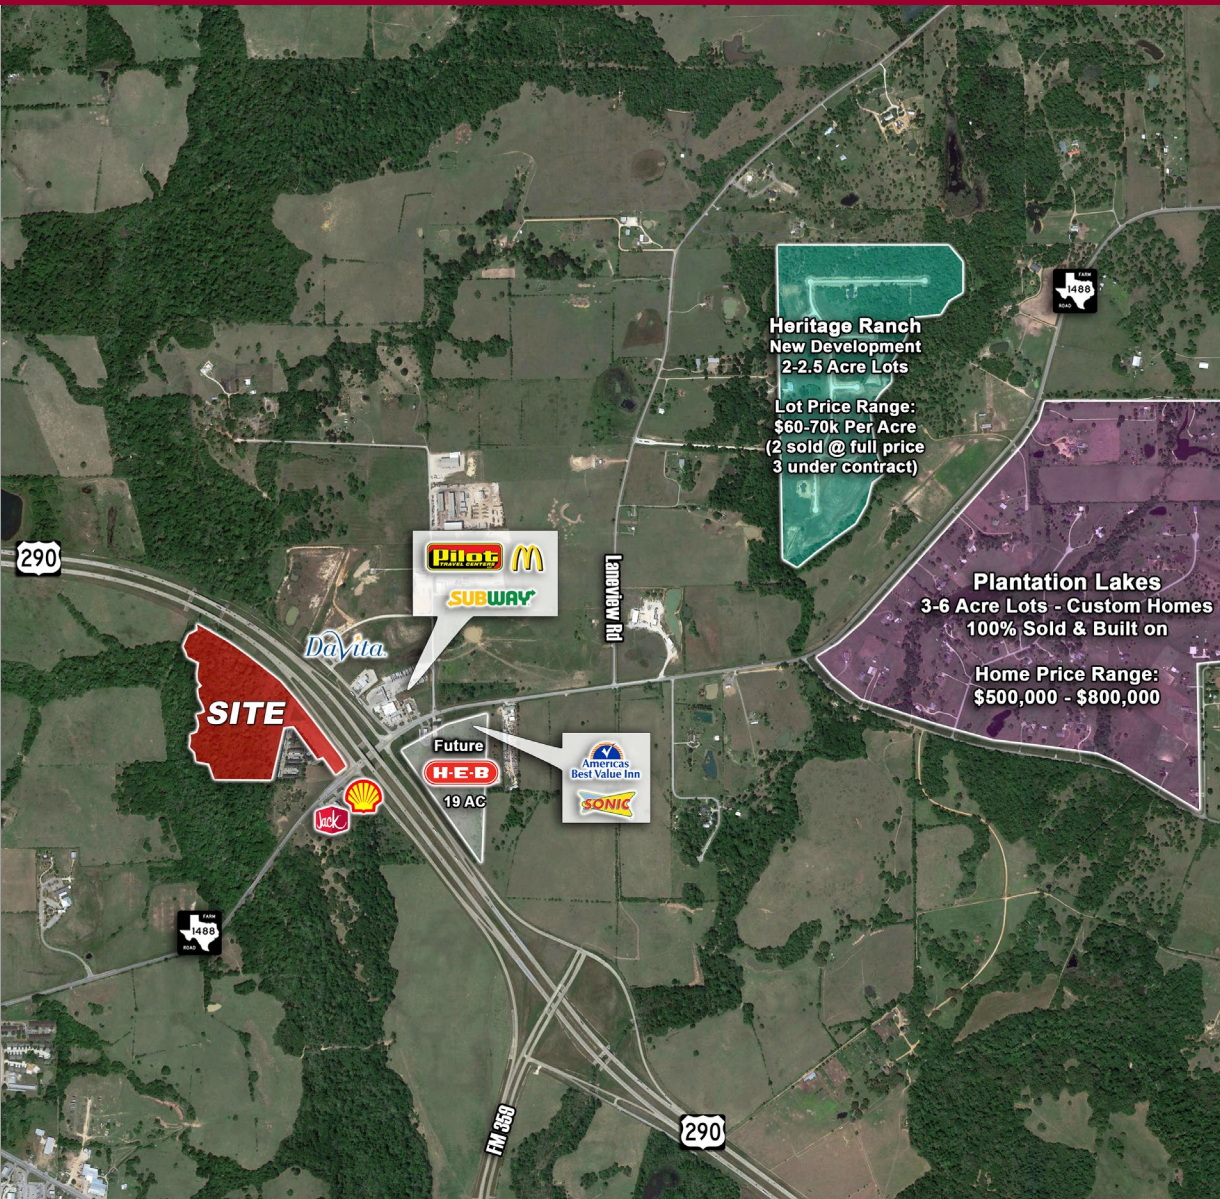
FARM 1488 ROAD

Heritage Ranch
New Development
2-2.5 Acre Lots

Lot Price Range:
$60-70k Per Acre
(2 sold @ full price
3 under contract)

290

Pilot TRAVEL CENTERS

M

SUBWAY

Laneview Rd

Plantation Lakes
3-6 Acre Lots - Custom Homes
100% Sold & Built on

Home Price Range:
$500,000 - $800,000

DaVita

SITE

Future
H-E-B
19 AC

Americas Best Value Inn

SONIC

Jack

FARM 1488 ROAD

FM 359

290